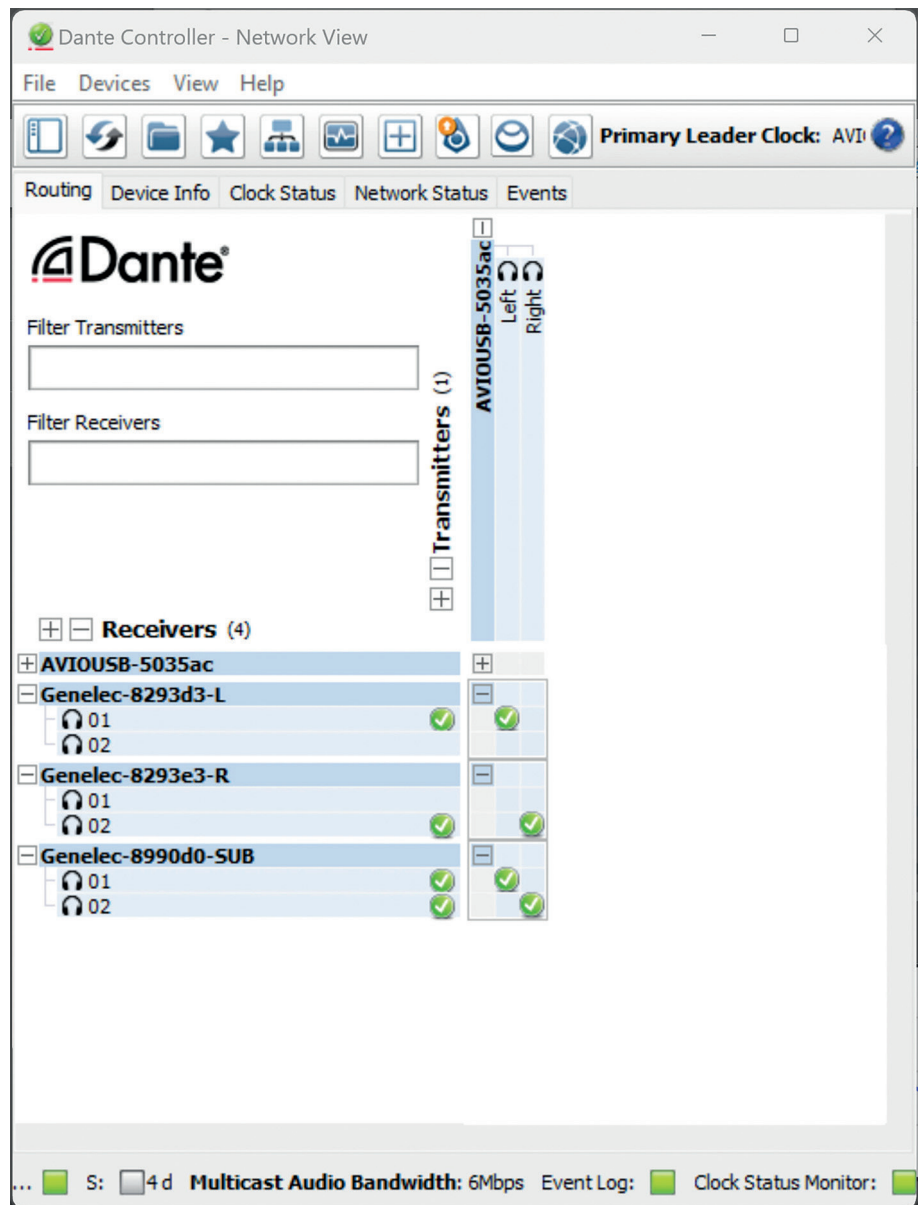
Dante Controller - Network View

File Devices View Help

Primary Leader Clock: AVI

Routing Device Info Clock Status Network Status Events

Dante®

Filter Transmitters

Filter Receivers

Transmitters (1)

AVIOUSB-5035ac
Left
Right

Receivers (4)

AVIOUSB-5035ac
Genelec-8293d3-L
01
02
Genelec-8293e3-R
01
02
Genelec-8990d0-SUB
01
02

... S: 4 d Multicast Audio Bandwidth: 6Mbps Event Log: Clock Status Monitor: